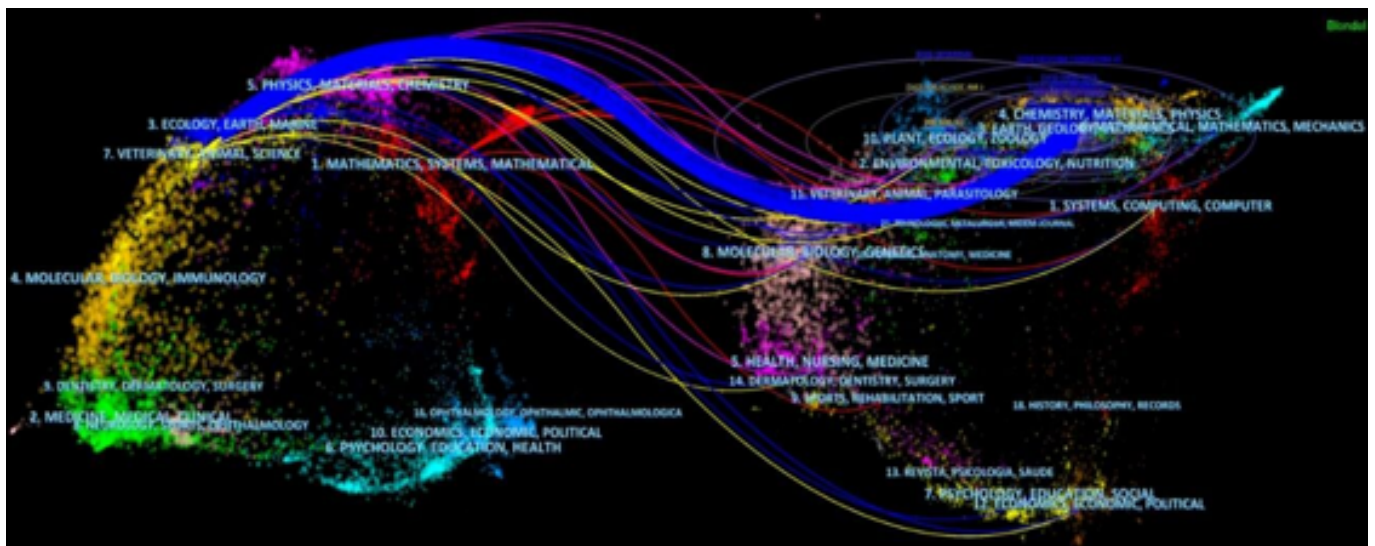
Blondel

5. PHYSICS, MATERIALS, CHEMISTRY
3. ECOLOGY, EARTH, MARINE
7. VETERINARY, ANIMAL, SCIENCE
1. MATHEMATICS, SYSTEMS, MATHEMATICAL
4. MOLECULAR, BIOLOGY, IMMUNOLOGY
3. DENTISTRY, DERMATOLOGY, SURGERY
2. MEDICINE, MEDICAL, CLINICAL
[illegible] OPHTHALMOLOGY
16. OPHTHALMOLOGY, OPHTHALMIC, OPHTHALMOLOGICA
10. ECONOMICS, ECONOMIC, POLITICAL
6. PSYCHOLOGY, EDUCATION, HEALTH

4. CHEMISTRY, MATERIALS, PHYSICS
10. PLANT, ECOLOGY, ZOOLOGY
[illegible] EARTH, GEOLOGY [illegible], MATHEMATICS, MECHANICS
2. ENVIRONMENTAL, TOXICOLOGY, NUTRITION
15. VETERINARY, ANIMAL, PARASITOLOGY
1. SYSTEMS, COMPUTING, COMPUTER
8. MOLECULAR, BIOLOGY, GENETICS
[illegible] MEDICINE
5. HEALTH, NURSING, MEDICINE
14. DERMATOLOGY, DENTISTRY, SURGERY
9. SPORTS, REHABILITATION, SPORT
18. HISTORY, PHILOSOPHY, RECORDS
13. REVISTA, PSICOLOGIA, SAUDE
7. PSYCHOLOGY, EDUCATION, SOCIAL
17. ECONOMICS, ECONOMIC, POLITICAL